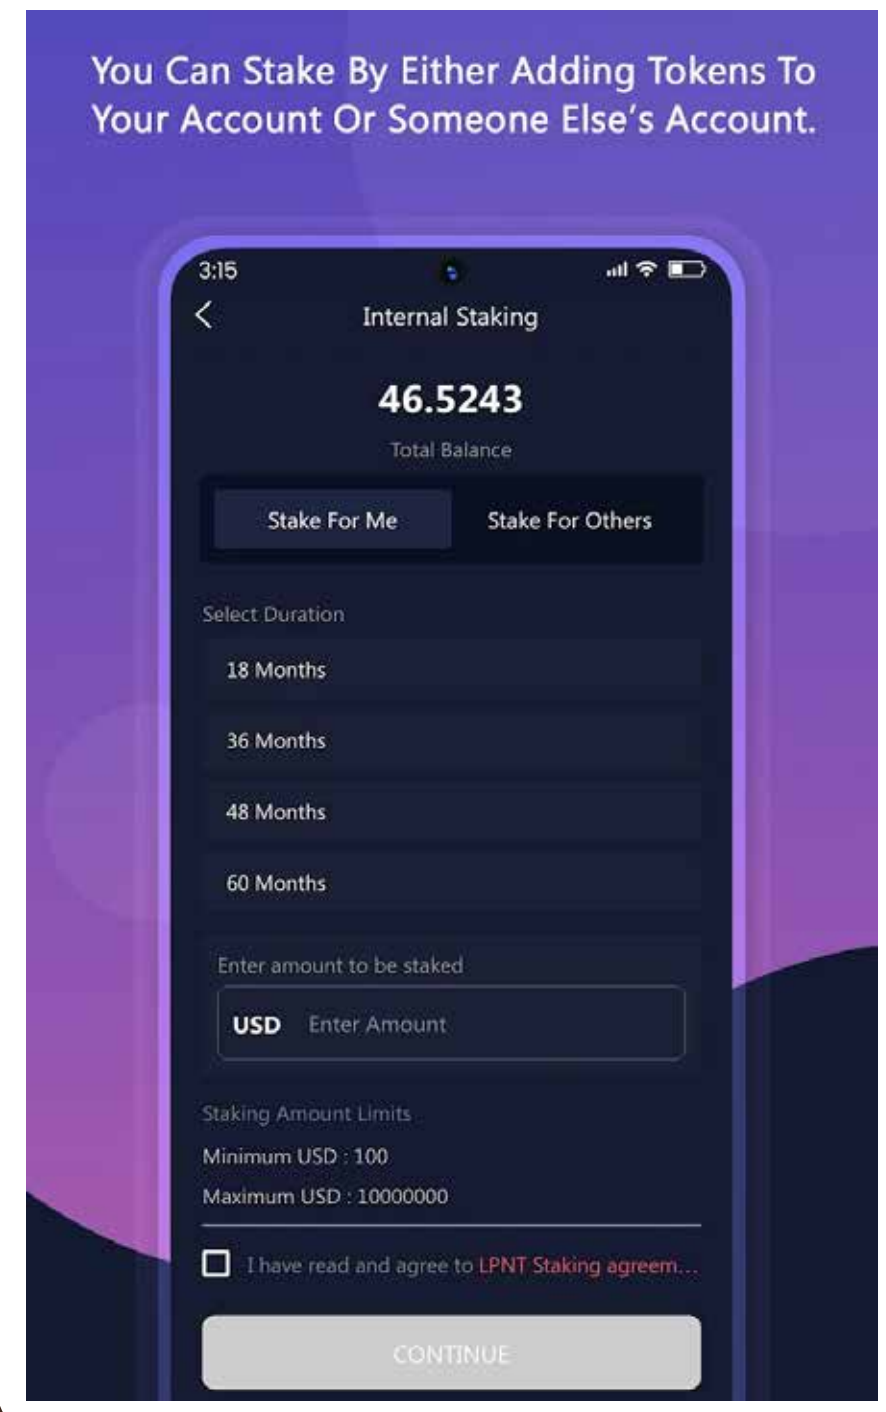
You Can Stake By Either Adding Tokens To Your Account Or Someone Else's Account.

3:15

Internal Staking

46.5243

Total Balance

Stake For Me

Stake For Others

Select Duration

18 Months

36 Months

48 Months

60 Months

Enter amount to be staked

USD Enter Amount

Staking Amount Limits

Minimum USD : 100

Maximum USD : 10000000

I have read and agree to LPNT Staking agreem...

CONTINUE